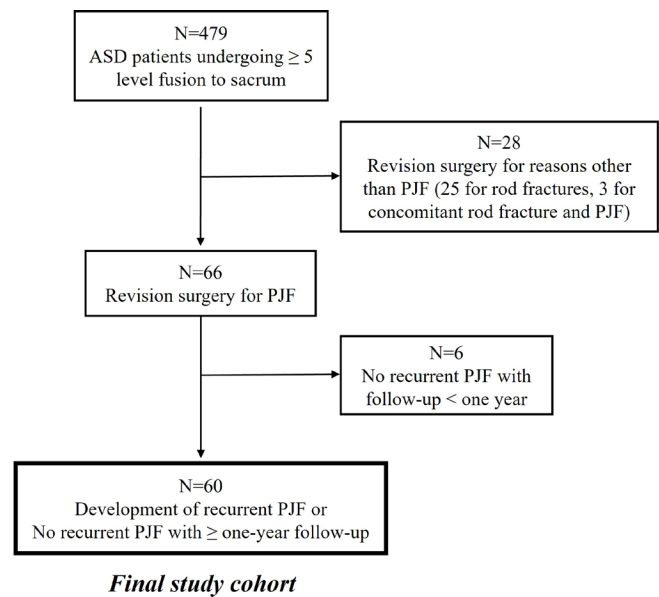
N=479
ASD patients undergoing ≥ 5 level fusion to sacrum

N=28
Revision surgery for reasons other than PJF (25 for rod fractures, 3 for concomitant rod fracture and PJF)

N=66
Revision surgery for PJF

N=6
No recurrent PJF with follow-up < one year

N=60
Development of recurrent PJF or No recurrent PJF with ≥ one-year follow-up

Final study cohort